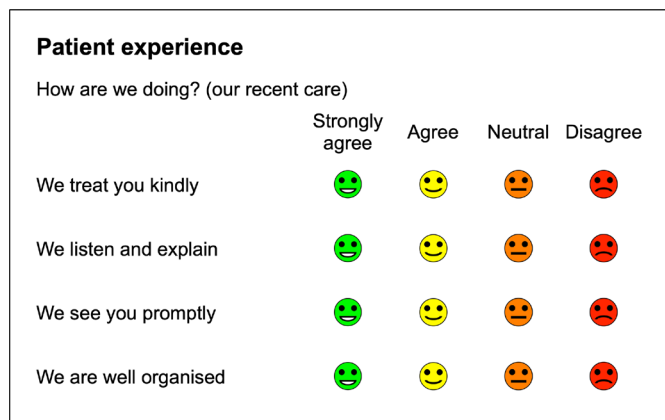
**Patient experience**

How are we doing? (our recent care)

| | Strongly agree | Agree | Neutral | Disagree |
|---|---|---|---|---|
| We treat you kindly | | | | |
| We listen and explain | | | | |
| We see you promptly | | | | |
| We are well organised | | | | |